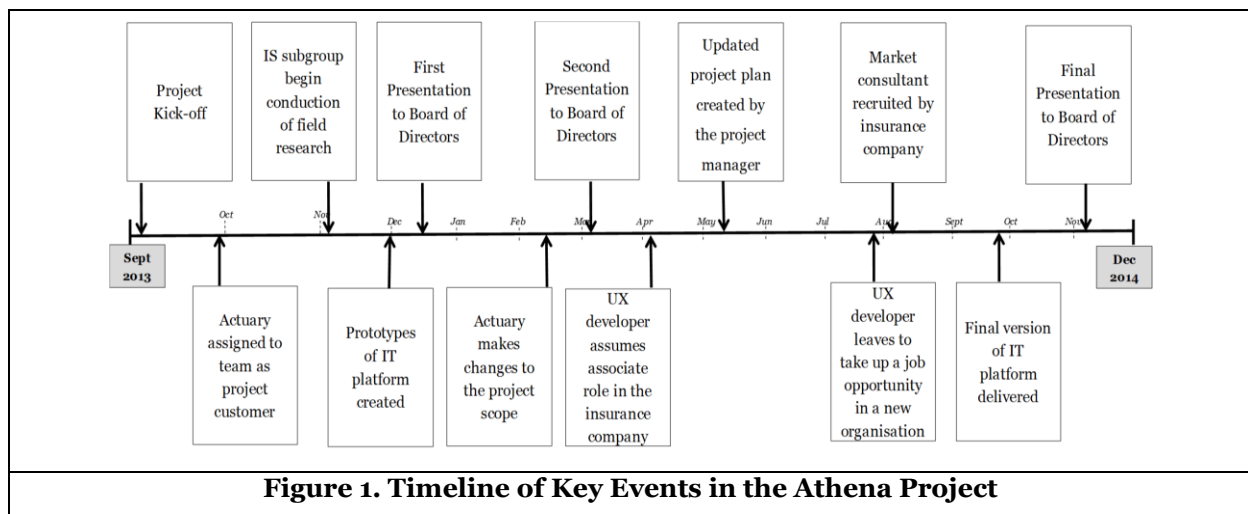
Project Kick-off

IS subgroup begin conduction of field research

First Presentation to Board of Directors

Second Presentation to Board of Directors

Updated project plan created by the project manager

Market consultant recruited by insurance company

Final Presentation to Board of Directors

Sept 2013

Oct

Nov

Dec

Jan

Feb

Mar

Apr

May

Jun

Jul

Aug

Sept

Oct

Nov

Dec 2014

Actuary assigned to team as project customer

Prototypes of IT platform created

Actuary makes changes to the project scope

UX developer assumes associate role in the insurance company

UX developer leaves to take up a job opportunity in a new organisation

Final version of IT platform delivered

Figure 1. Timeline of Key Events in the Athena Project